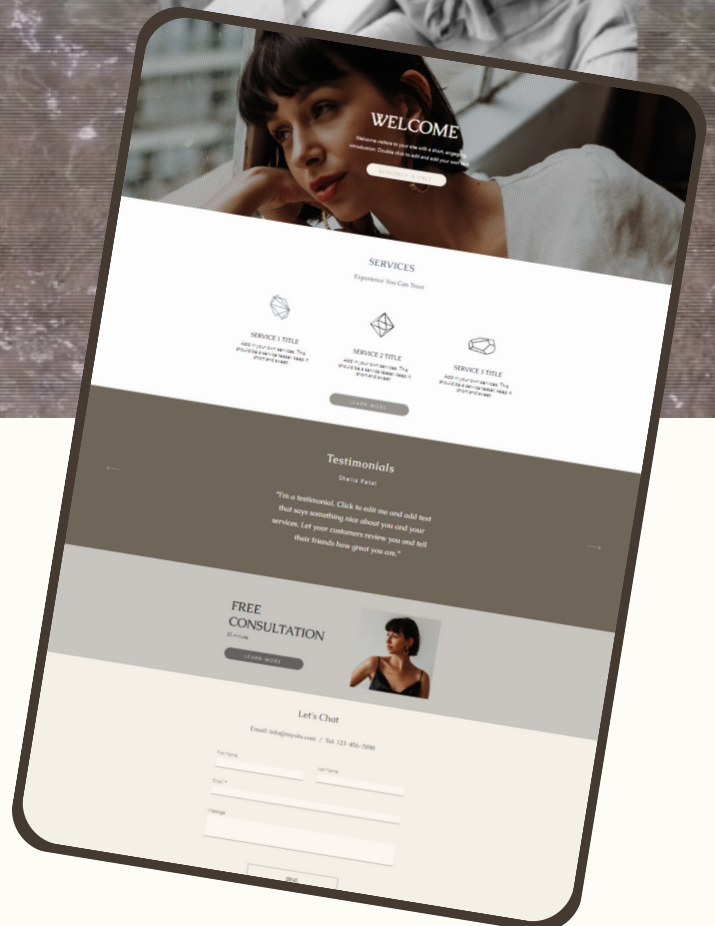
WELCOME

Welcome visitors to your site with a short, engaging introduction. Double click to edit and add your own text.

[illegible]

SERVICES

Experience You Can Trust

SERVICE 1 TITLE

Add in your own services. This should be a service teaser. Keep it short and sweet.

SERVICE 2 TITLE

Add in your own services. This should be a service teaser. Keep it short and sweet.

SERVICE 3 TITLE

Add in your own services. This should be a service teaser. Keep it short and sweet.

LEARN MORE

Testimonials

Sheila Patel

"I'm a testimonial. Click to edit me and add text that says something nice about you and your services. Let your customers review you and tell their friends how great you are."

FREE CONSULTATION

30 minute

LEARN MORE

Let's Chat

Email: info@mysite.com / Tel: 123-456-7890

First Name

Last Name

Email *

Message

SEND